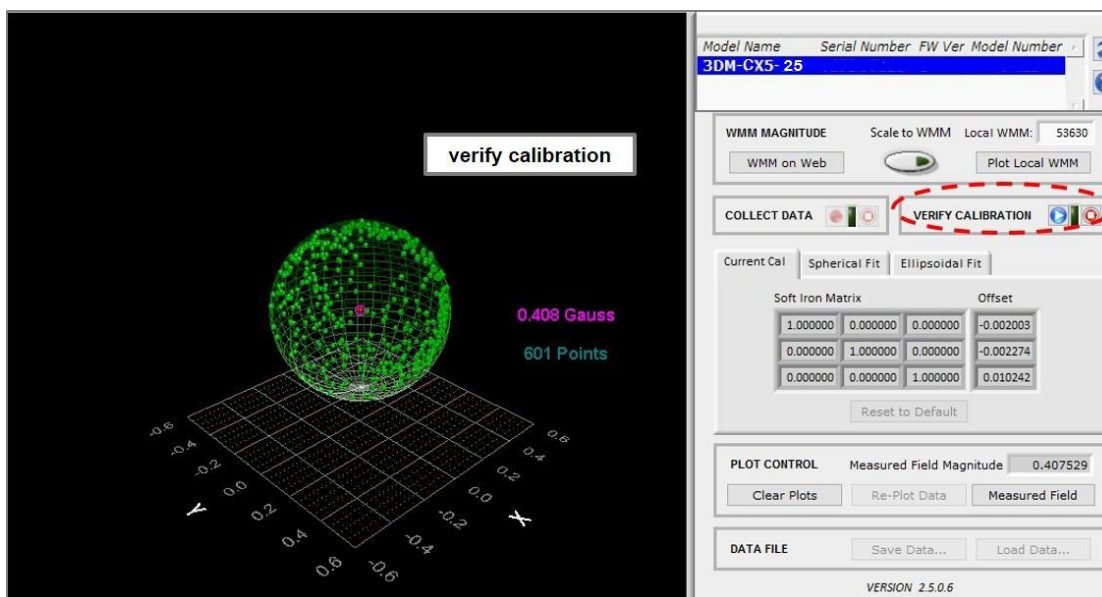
verify calibration

0.408 Gauss

601 Points

-0.6
-0.4
-0.2
0.0
0.2
0.4
0.6
Y

0.6
0.4
0.2
0.0
-0.2
-0.4
-0.6
X

| Model Name | Serial Number | FW Ver | Model Number |
|---|---|---|---|
| 3DM-CX5-25 | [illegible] | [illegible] | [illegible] |

WMM MAGNITUDE
Scale to WMM
Local WMM: 53630
WMM on Web
Plot Local WMM

COLLECT DATA

VERIFY CALIBRATION

Current Cal
Spherical Fit
Ellipsoidal Fit

Soft Iron Matrix
Offset

| | | | |
|---|---|---|---|
| 1.000000 | 0.000000 | 0.000000 | -0.002003 |
| 0.000000 | 1.000000 | 0.000000 | -0.002274 |
| 0.000000 | 0.000000 | 1.000000 | 0.010242 |

Reset to Default

PLOT CONTROL
Measured Field Magnitude 0.407529
Clear Plots
Re-Plot Data
Measured Field

DATA FILE
Save Data...
Load Data...

VERSION 2.5.0.6